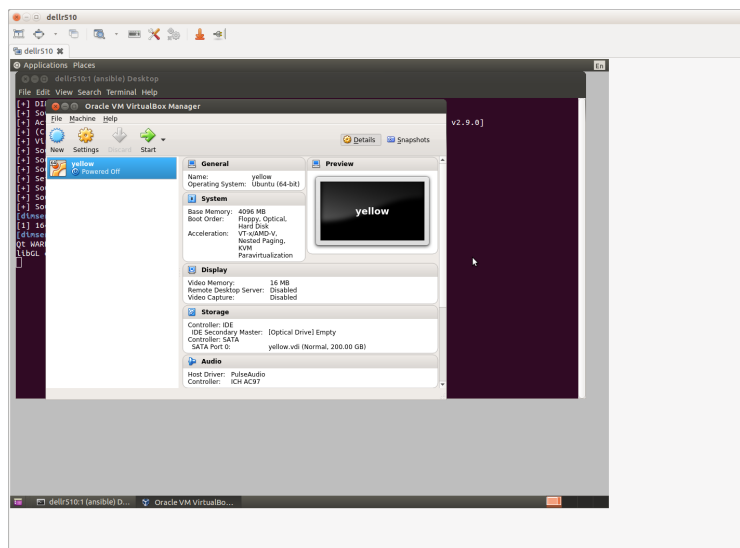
dellr510

dellr510

Applications Places

En

dellr510:1 (ansible) Desktop

File Edit View Search Terminal Help

[+] DI
[+] Se
[+] Ac
[+] (C
[+] VE
[+] So
[+] So
[+] Se
[+] So
[+] So
[+] So
[dimse
[1] 16
[dimse
Qt WARI
libGL

v2.9.0]

Oracle VM VirtualBox Manager

File Machine Help

New Settings Discard Start

Details Snapshots

yellow
Powered Off

General

Name: yellow
Operating System: Ubuntu (64-bit)

System

Base Memory: 4096 MB
Boot Order: Floppy, Optical, Hard Disk
Acceleration: VT-x/AMD-V, Nested Paging, KVM Paravirtualization

Preview

yellow

Display

Video Memory: 16 MB
Remote Desktop Server: Disabled
Video Capture: Disabled

Storage

Controller: IDE
IDE Secondary Master: [Optical Drive] Empty
Controller: SATA
SATA Port 0: yellow.vdi (Normal, 200.00 GB)

Audio

Host Driver: PulseAudio
Controller: ICH AC97

dellr510:1 (ansible) D... Oracle VM VirtualBo...